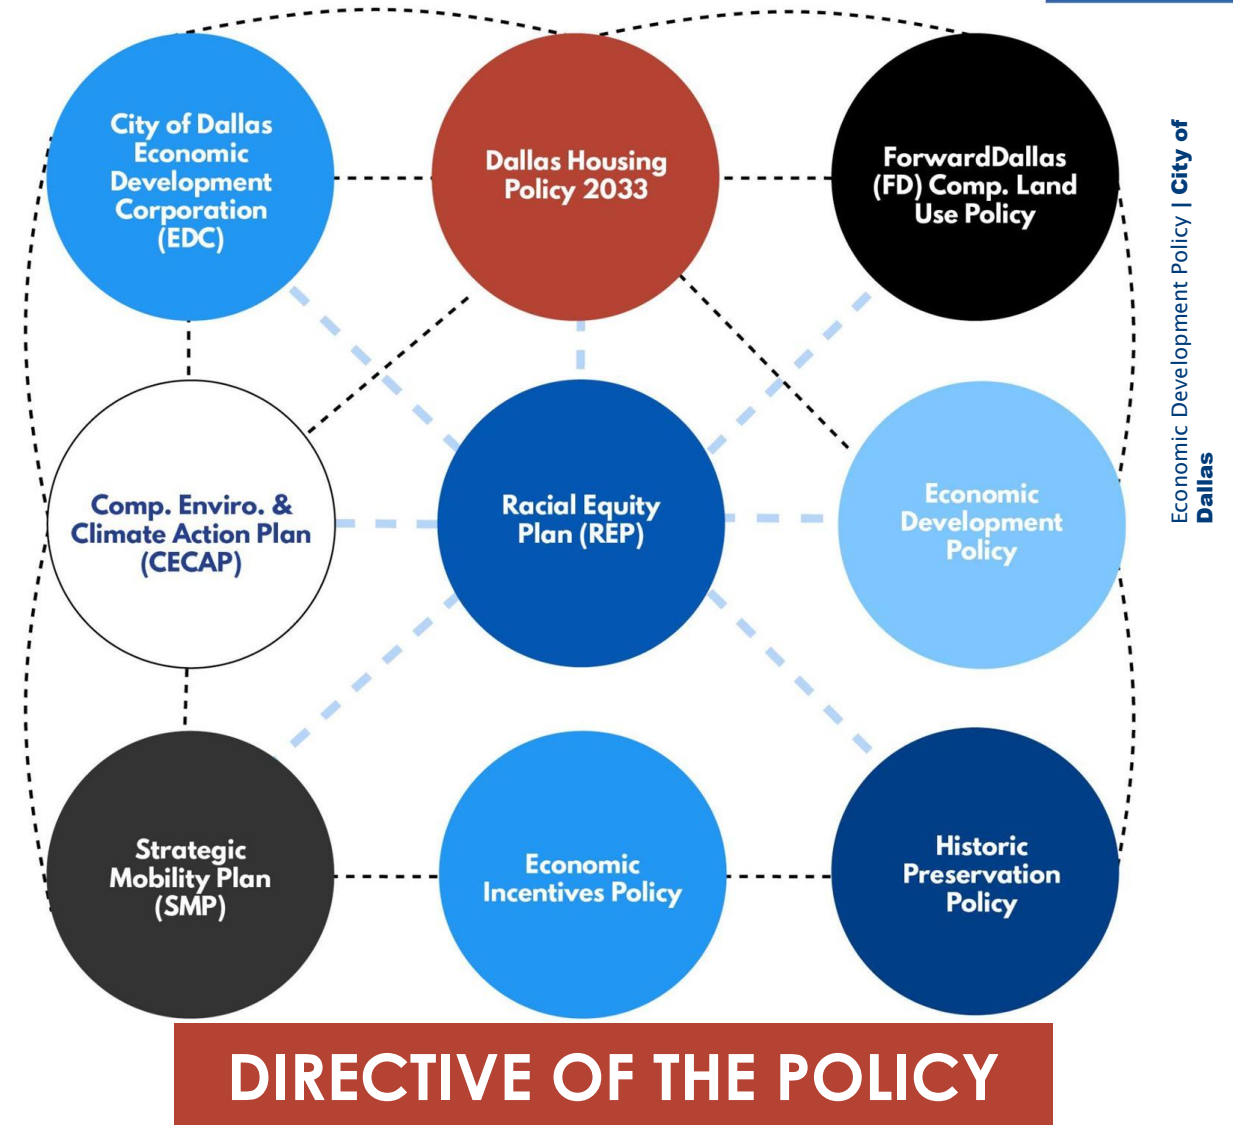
City of Dallas Economic Development Corporation (EDC)

Dallas Housing Policy 2033

ForwardDallas (FD) Comp. Land Use Policy

Comp. Enviro. & Climate Action Plan (CECAP)

Racial Equity Plan (REP)

Economic Development Policy

Strategic Mobility Plan (SMP)

Economic Incentives Policy

Historic Preservation Policy

DIRECTIVE OF THE POLICY

Economic Development Policy | City of Dallas